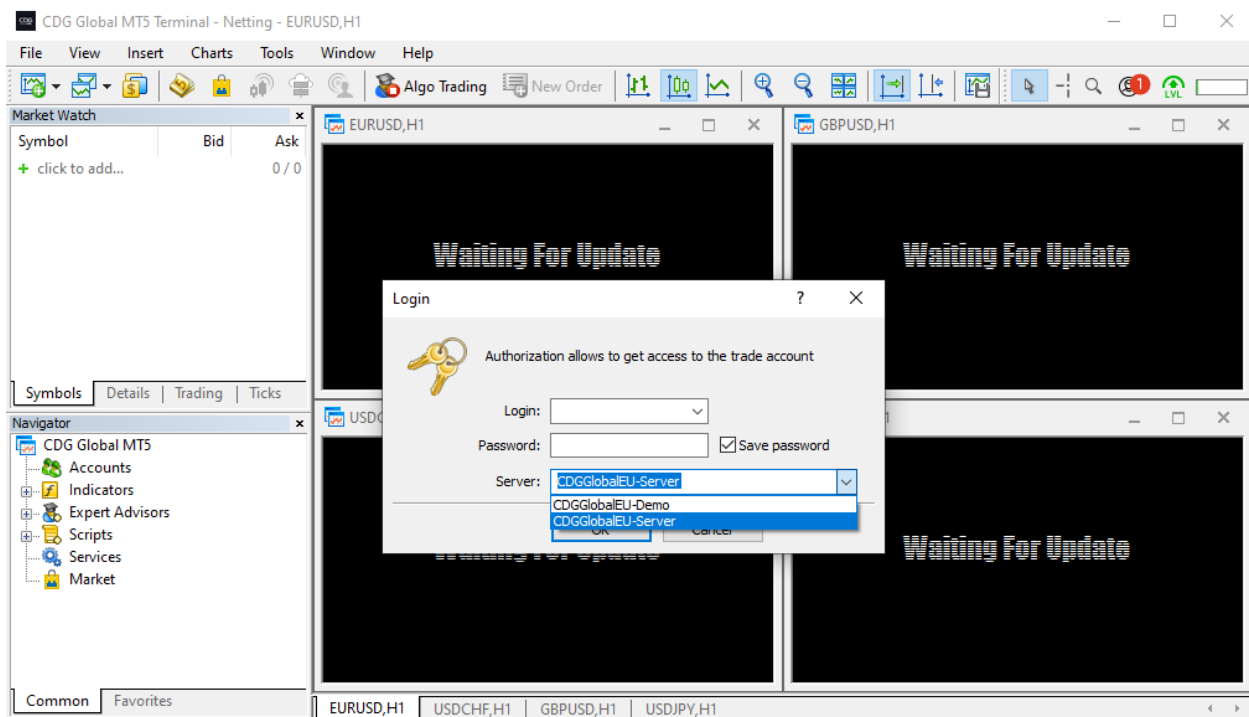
CDG Global MT5 Terminal - Netting - EURUSD,H1

File View Insert Charts Tools Window Help

Algo Trading New Order

Market Watch
Symbol Bid Ask
+ click to add... 0 / 0

Symbols | Details | Trading | Ticks

Navigator
CDG Global MT5
Accounts
Indicators
Expert Advisors
Scripts
Services
Market

Common | Favorites

EURUSD,H1
Waiting For Update

GBPUSD,H1
Waiting For Update

USDC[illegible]
Waiting For Update

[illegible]1
Waiting For Update

Login ? ×
Authorization allows to get access to the trade account
Login:
Password:
Save password
Server: CDGGlobalEU-Server
CDGGlobalEU-Demo
CDGGlobalEU-Server
OK Cancel

EURUSD,H1 | USDCHF,H1 | GBPUSD,H1 | USDJPY,H1